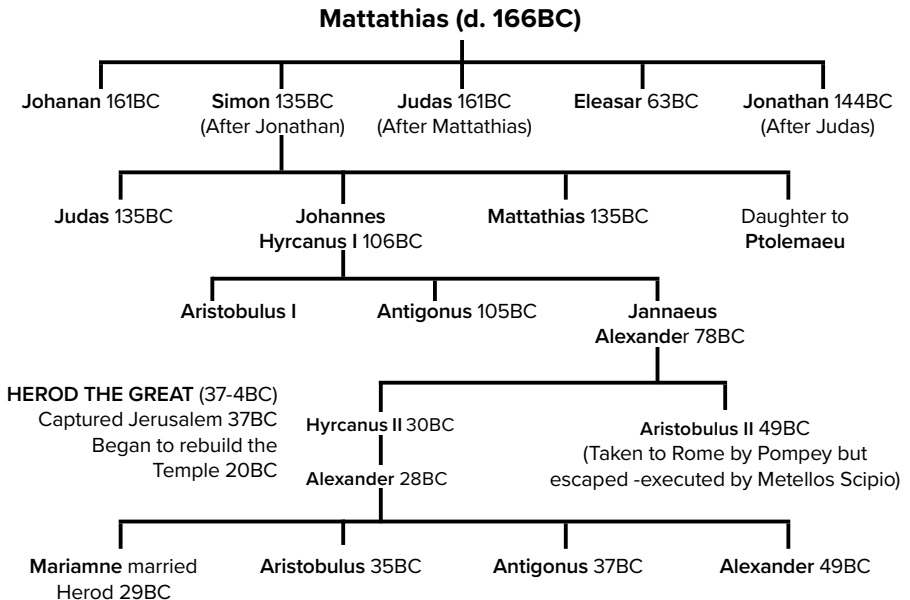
Mattathias (d. 166BC)

Johanan 161BC

Simon 135BC (After Jonathan)

Judas 161BC (After Mattathias)

Eleasar 63BC

Jonathan 144BC (After Judas)

Judas 135BC

Johannes Hyrcanus I 106BC

Mattathias 135BC

Daughter to Ptolemaeu

Aristobulus I

Antigonus 105BC

Jannaeus Alexander 78BC

HEROD THE GREAT (37-4BC) Captured Jerusalem 37BC Began to rebuild the Temple 20BC

Hyrcanus II 30BC

Alexander 28BC

Aristobulus II 49BC (Taken to Rome by Pompey but escaped -executed by Metellos Scipio)

Mariamne married Herod 29BC

Aristobulus 35BC

Antigonus 37BC

Alexander 49BC